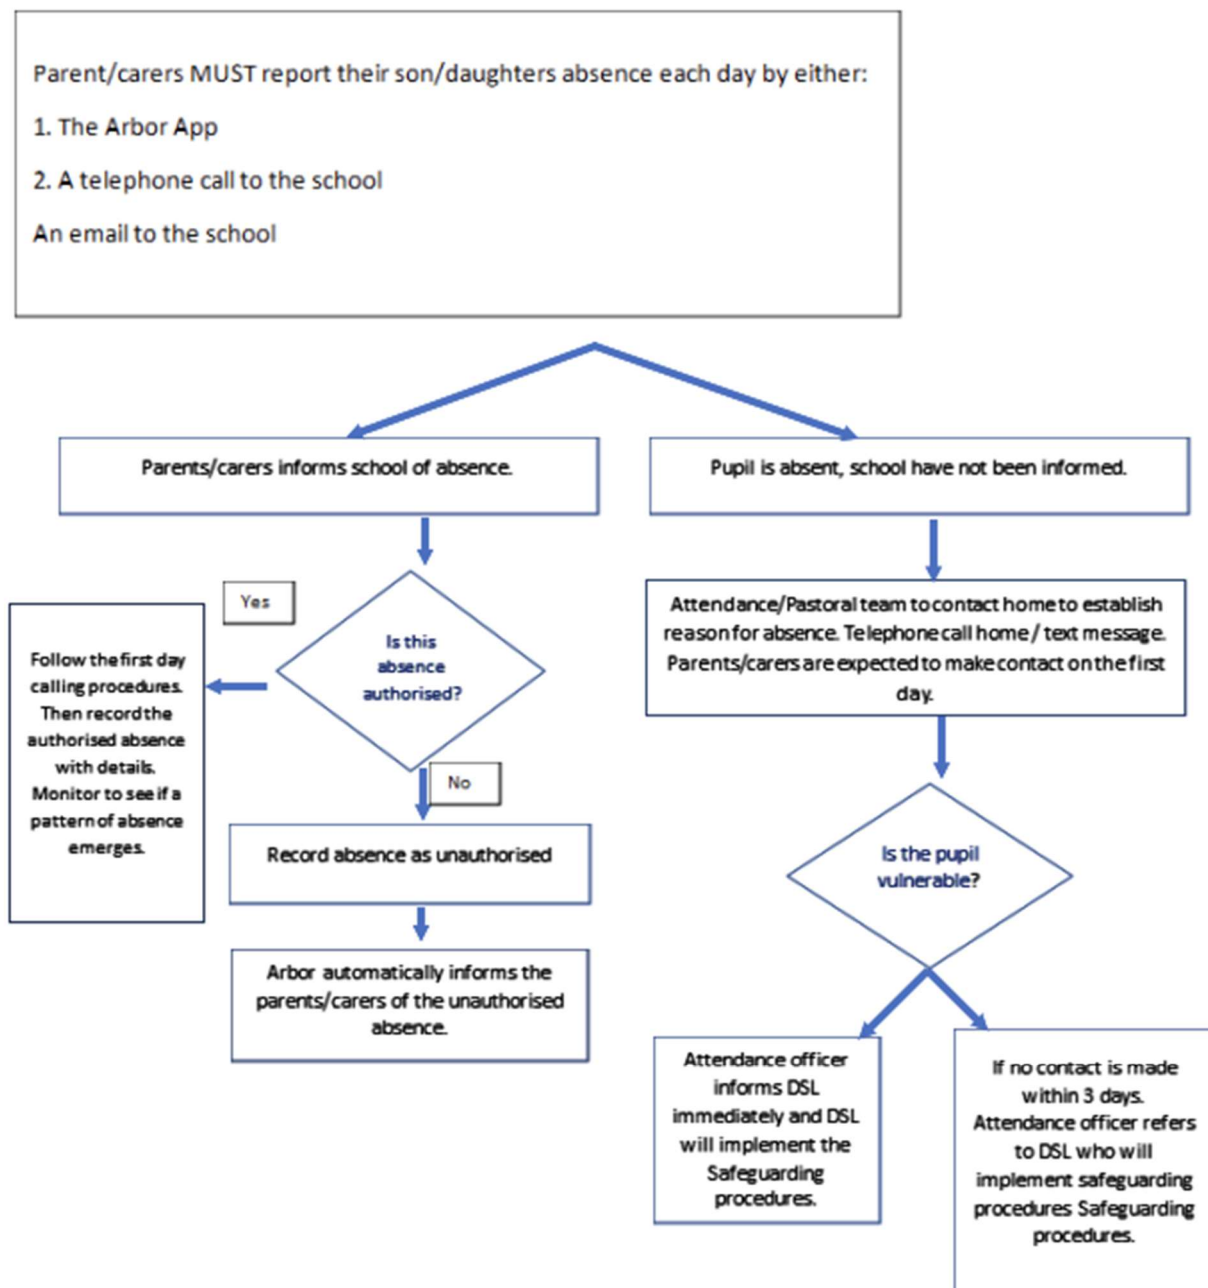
Parent/carers MUST report their son/daughters absence each day by either:

1. The Arbor App

2. A telephone call to the school

An email to the school

Parents/carers informs school of absence.

Pupil is absent, school have not been informed.

Yes

Is this absence authorised?

Follow the first day calling procedures. Then record the authorised absence with details. Monitor to see if a pattern of absence emerges.

No

Record absence as unauthorised

Arbor automatically informs the parents/carers of the unauthorised absence.

Attendance/Pastoral team to contact home to establish reason for absence. Telephone call home / text message. Parents/carers are expected to make contact on the first day.

Is the pupil vulnerable?

Attendance officer informs DSL immediately and DSL will implement the Safeguarding procedures.

If no contact is made within 3 days. Attendance officer refers to DSL who will implement safeguarding procedures Safeguarding procedures.